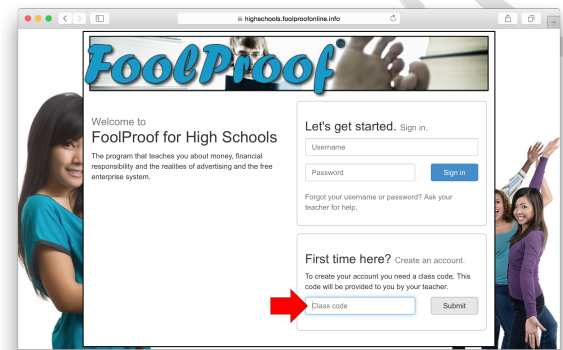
highschools.foolproofonline.info

FoolProof®

Welcome to
FoolProof for High Schools

The program that teaches you about money, financial responsibility and the realities of advertising and the free enterprise system.

Let's get started. Sign in.

Username

Password

Sign in

Forgot your username or password? Ask your teacher for help.

First time here? Create an account.

To create your account you need a class code. This code will be provided to you by your teacher.

Class code

Submit